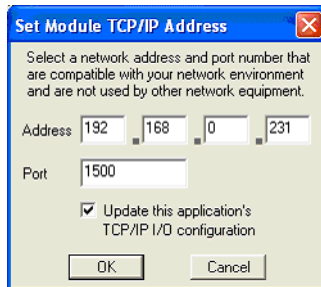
Set Module TCP/IP Address

Select a network address and port number that are compatible with your network environment and are not used by other network equipment.

Address 192 . 168 . 0 . 231

Port 1500

☑ Update this application's TCP/IP I/O configuration

OK Cancel